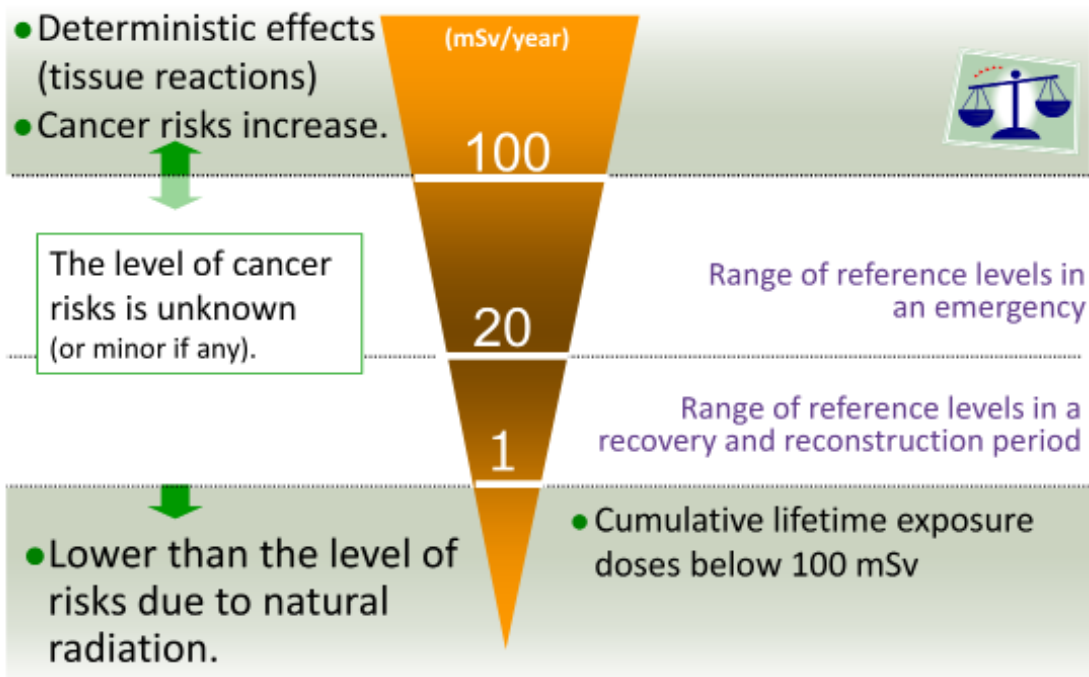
● Deterministic effects (tissue reactions)
● Cancer risks increase.

(mSv/year)

100

The level of cancer risks is unknown (or minor if any).

Range of reference levels in an emergency

20

Range of reference levels in a recovery and reconstruction period

1

● Lower than the level of risks due to natural radiation.

● Cumulative lifetime exposure doses below 100 mSv